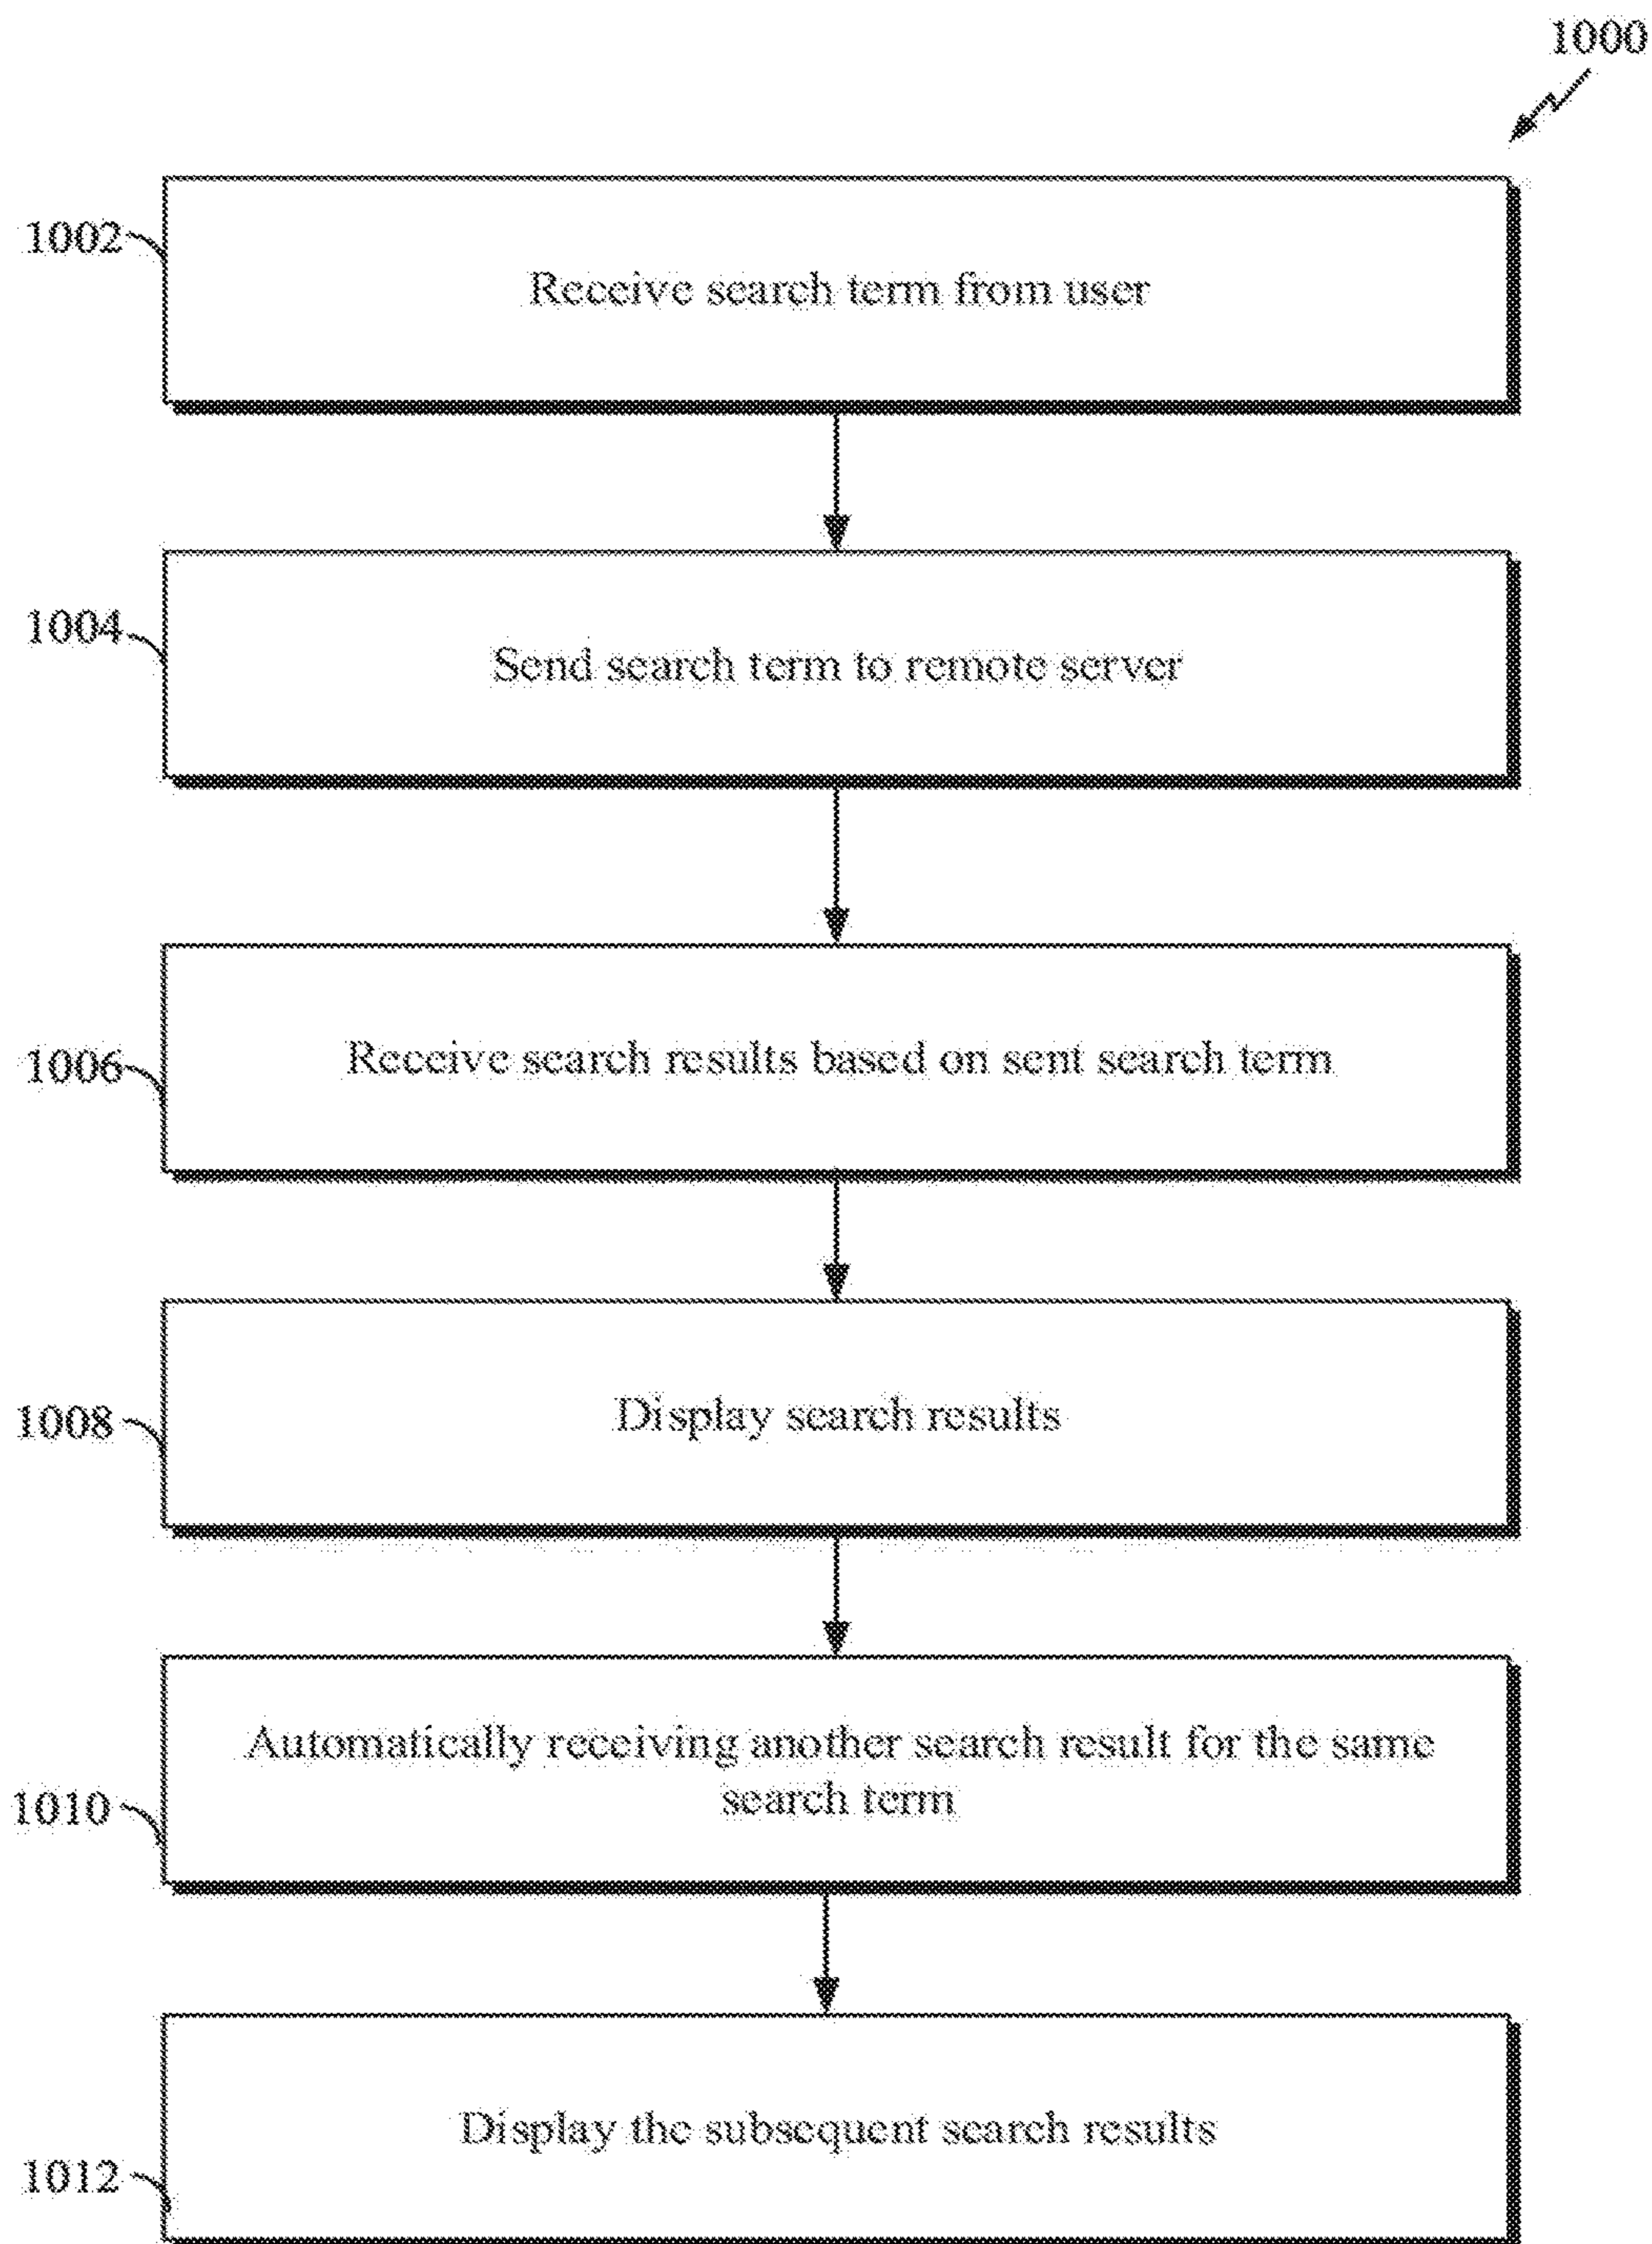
1000

1002

Receive search term from user

1004

Send search term to remote server

1006

Receive search results based on sent search term

1008

Display search results

1010

Automatically receiving another search result for the same search term

1012

Display the subsequent search results